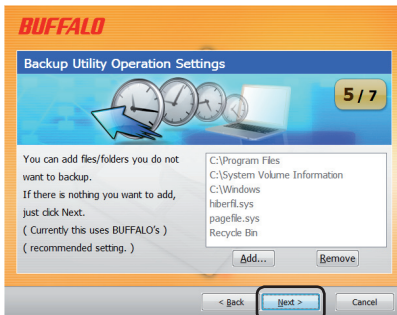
BUFFALO

Backup Utility Operation Settings

5/7

You can add files/folders you do not want to backup.
If there is nothing you want to add, just click Next.
( Currently this uses BUFFALO's )
( recommended setting. )

C:\Program Files
C:\System Volume Information
C:\Windows
hiberfil.sys
pagefile.sys
Recycle Bin

Add...
Remove

< Back
Next >
Cancel